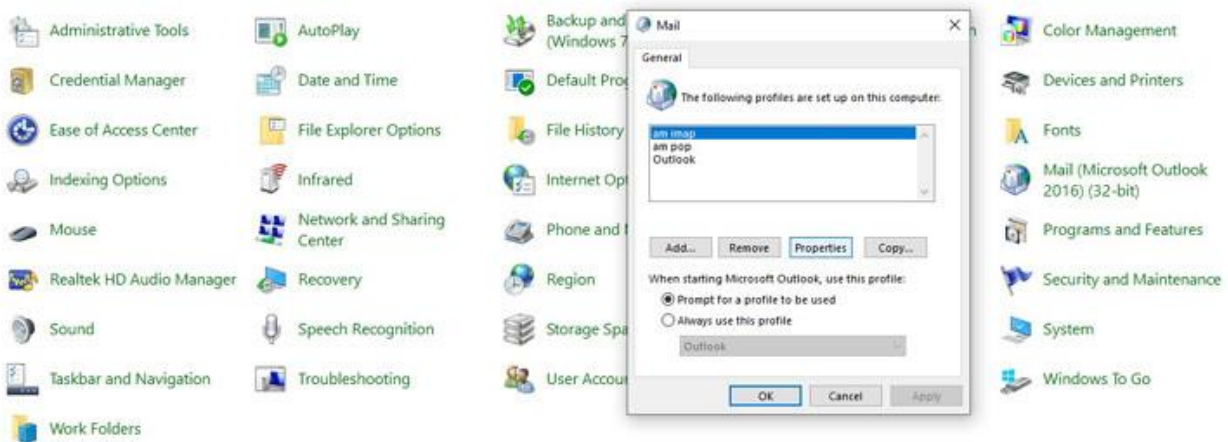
Administrative Tools
Credential Manager
Ease of Access Center
Indexing Options
Mouse
Realtek HD Audio Manager
Sound
Taskbar and Navigation
Work Folders

AutoPlay
Date and Time
File Explorer Options
Infrared
Network and Sharing Center
Recovery
Speech Recognition
Troubleshooting

Backup and (Windows 7
Default Prog
File History
Internet Opt
Phone and
Region
Storage Spa
User Accou

Mail
×
General
The following profiles are set up on this computer:
am imap
am pop
Outlook
Add...
Remove
Properties
Copy...
When starting Microsoft Outlook, use this profile:
Prompt for a profile to be used
Always use this profile
Outlook
OK
Cancel
Apply

n

Color Management
Devices and Printers
Fonts
Mail (Microsoft Outlook 2016) (32-bit)
Programs and Features
Security and Maintenance
System
Windows To Go